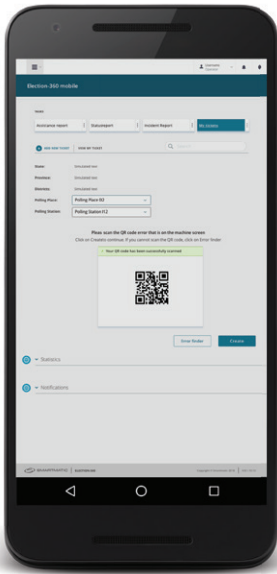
Election 360 mobile

Assurance report
Status report
Incident Report
My tickets

ADD NEW TICKET
VIEW MY TICKET

Polling Place:
Polling Place 02
Polling Station:
Polling Station P.2

Please scan the QR code error that is on the machine screen
Click on Create to continue. If you cannot scan the QR code, click on Error finder

Your QR code has been successfully scanned

Error finder
Create

Statistics

Notifications